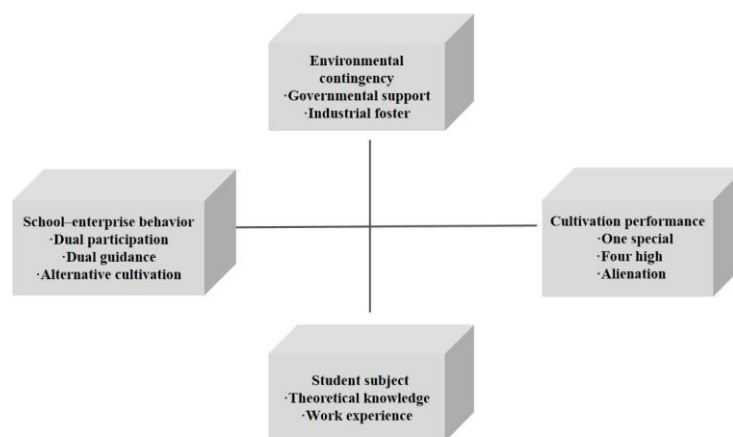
Environmental contingency
·Governmental support
·Industrial foster

School–enterprise behavior
·Dual participation
·Dual guidance
·Alternative cultivation

Cultivation performance
·One special
·Four high
·Alienation

Student subject
·Theoretical knowledge
·Work experience